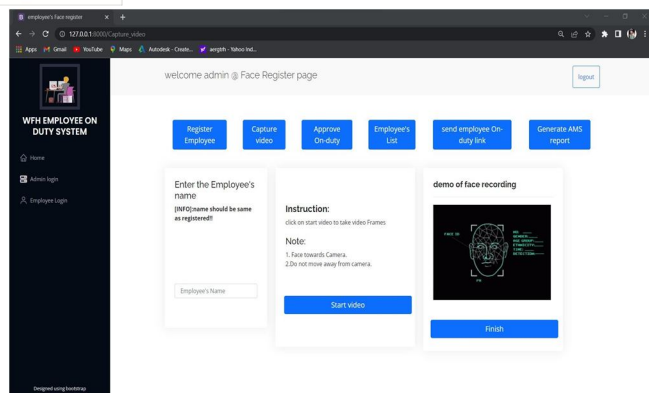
employee's Face register ×
127.0.0.1:8000/Capture_video
Apps Gmail YouTube Maps Autodesk - Create... aergbh - Yahoo Ind...

WFH EMPLOYEE ON DUTY SYSTEM

Home
Admin login
Employee Login

Designed using bootstrap

welcome admin @ Face Register page

logout

Register Employee
Capture video
Approve On-duty
Employee's List
send employee On-duty link
Generate AMS report

Enter the Employee's name
[INFO]:name should be same as registered!!

Employee's Name

Instruction:
click on start video to take video Frames

Note:
1. Face towards Camera.
2.Do not move away from camera.

Start video

demo of face recording

FACE ID

Finish